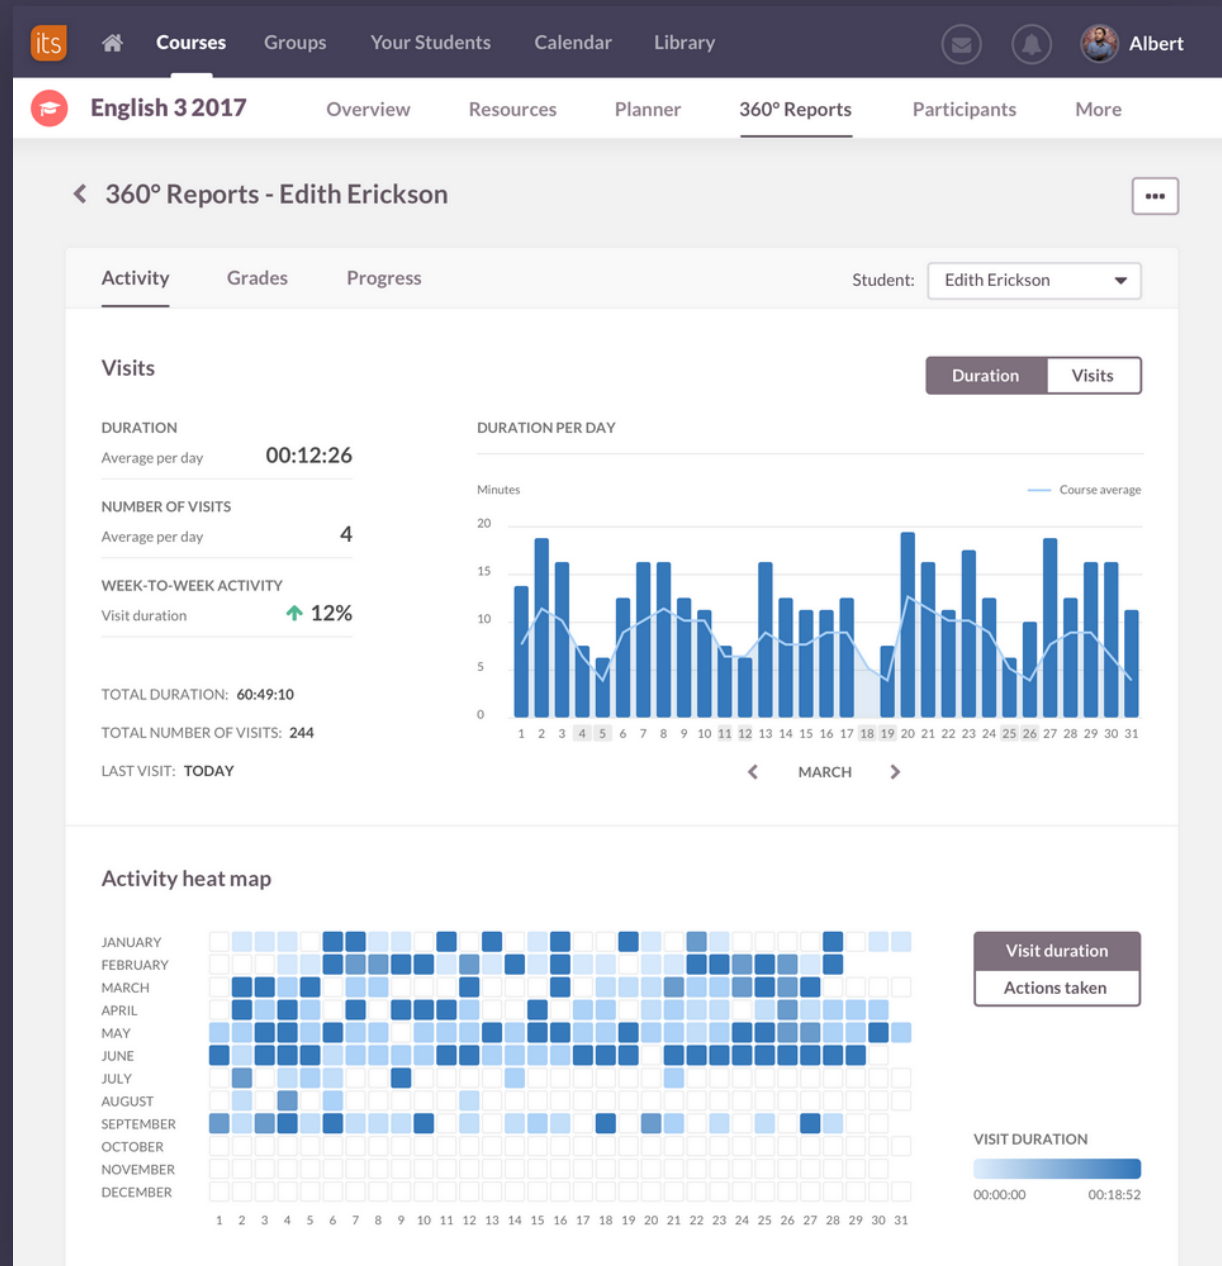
its Courses Groups Your Students Calendar Library Albert

English 3 2017 Overview Resources Planner 360° Reports Participants More

360° Reports - Edith Erickson •••

Activity Grades Progress Student: Edith Erickson

Visits

Duration Visits

DURATION
Average per day 00:12:26

NUMBER OF VISITS
Average per day 4

WEEK-TO-WEEK ACTIVITY
Visit duration 12%

TOTAL DURATION: 60:49:10

TOTAL NUMBER OF VISITS: 244

LAST VISIT: TODAY

DURATION PER DAY

Minutes Course average

20
15
10
5
0

1 2 3 4 5 6 7 8 9 10 11 12 13 14 15 16 17 18 19 20 21 22 23 24 25 26 27 28 29 30 31

MARCH

Activity heat map

JANUARY
FEBRUARY
MARCH
APRIL
MAY
JUNE
JULY
AUGUST
SEPTEMBER
OCTOBER
NOVEMBER
DECEMBER

1 2 3 4 5 6 7 8 9 10 11 12 13 14 15 16 17 18 19 20 21 22 23 24 25 26 27 28 29 30 31

Visit duration
Actions taken

VISIT DURATION
00:00:00 00:18:52